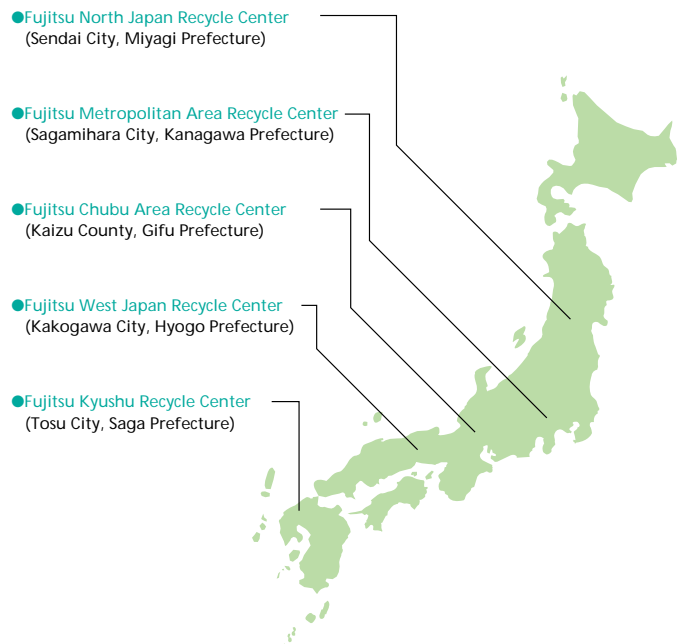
●Fujitsu North Japan Recycle Center
(Sendai City, Miyagi Prefecture)

●Fujitsu Metropolitan Area Recycle Center
(Sagamihara City, Kanagawa Prefecture)

●Fujitsu Chubu Area Recycle Center
(Kaizu County, Gifu Prefecture)

●Fujitsu West Japan Recycle Center
(Kakogawa City, Hyogo Prefecture)

●Fujitsu Kyushu Recycle Center
(Tosu City, Saga Prefecture)